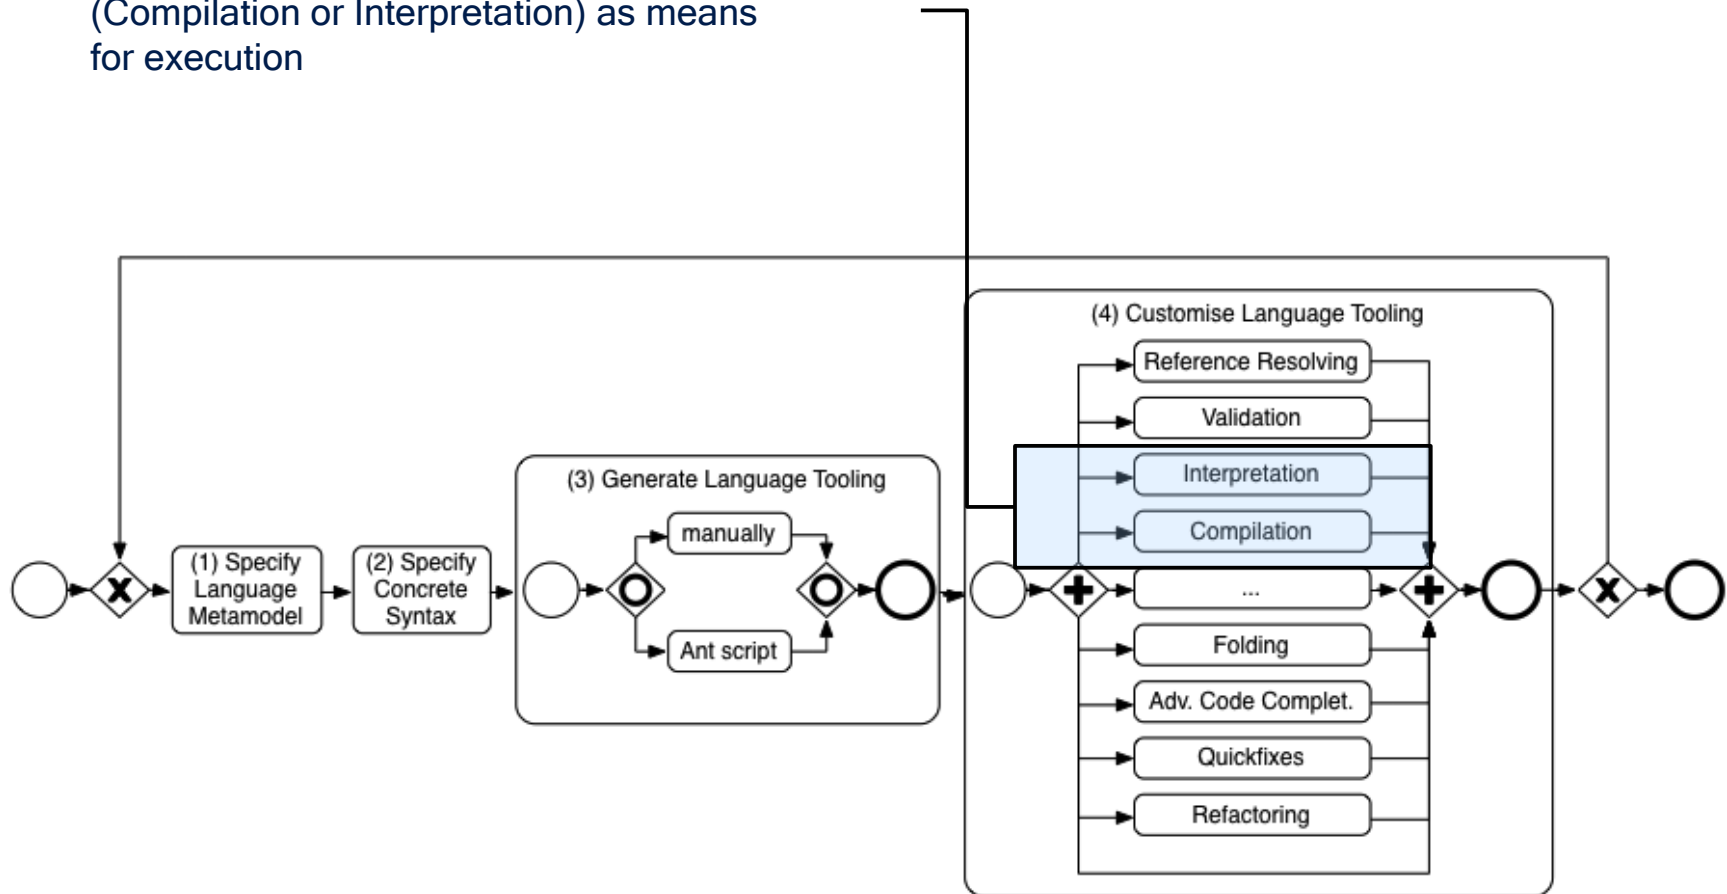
(Compilation or Interpretation) as means for execution

(1) Specify Language Metamodel

(2) Specify Concrete Syntax

(3) Generate Language Tooling

manually

Ant script

(4) Customise Language Tooling

Reference Resolving

Validation

Interpretation

Compilation

...

Folding

Adv. Code Complet.

Quickfixes

Refactoring